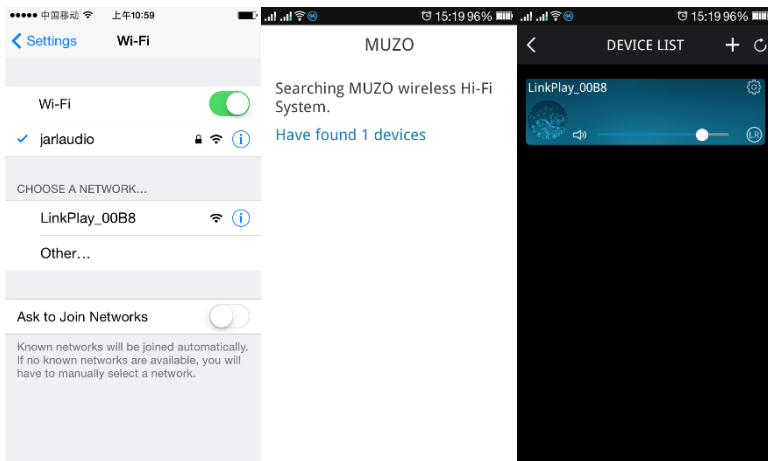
●●●●● 中国移动 上午10:59

Settings Wi-Fi

Wi-Fi

jarlaudio

CHOOSE A NETWORK...

LinkPlay_00B8

Other...

Ask to Join Networks

Known networks will be joined automatically. If no known networks are available, you will have to manually select a network.

15:19 96%

MUZO

Searching MUZO wireless Hi-Fi System.

Have found 1 devices

15:19 96%

DEVICE LIST

LinkPlay_00B8

LR